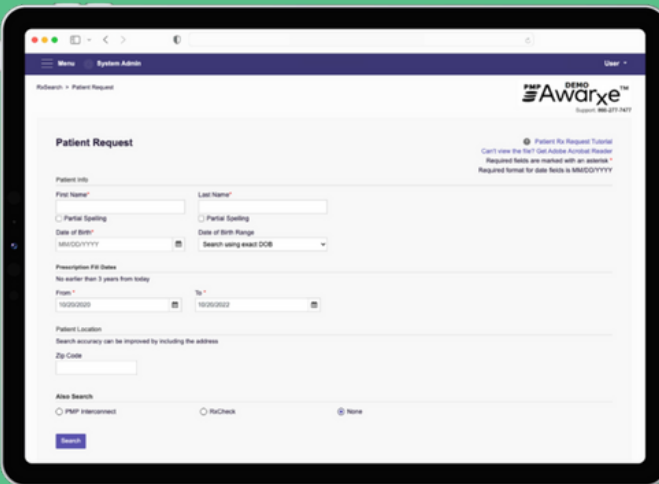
Menu System Admin

User

RxSearch > Patient Request

PMP DEMO Awarxe™
Support: 866-277-7477

Patient Request

Patient Rx Request Tutorial
Can't view the file? Get Adobe Acrobat Reader
Required fields are marked with an asterisk *
Required format for date fields is MM/DD/YYYY

Patient Info

First Name*
Partial Spelling

Last Name*
Partial Spelling

Date of Birth*
MM/DD/YYYY

Date of Birth Range
Search using exact DOB

Prescription Fill Dates
No earlier than 3 years from today

From *
10/20/2020

To *
10/20/2022

Patient Location
Search accuracy can be improved by including the address

Zip Code

Also Search
PMP Interconnect
RxCheck
None

Search